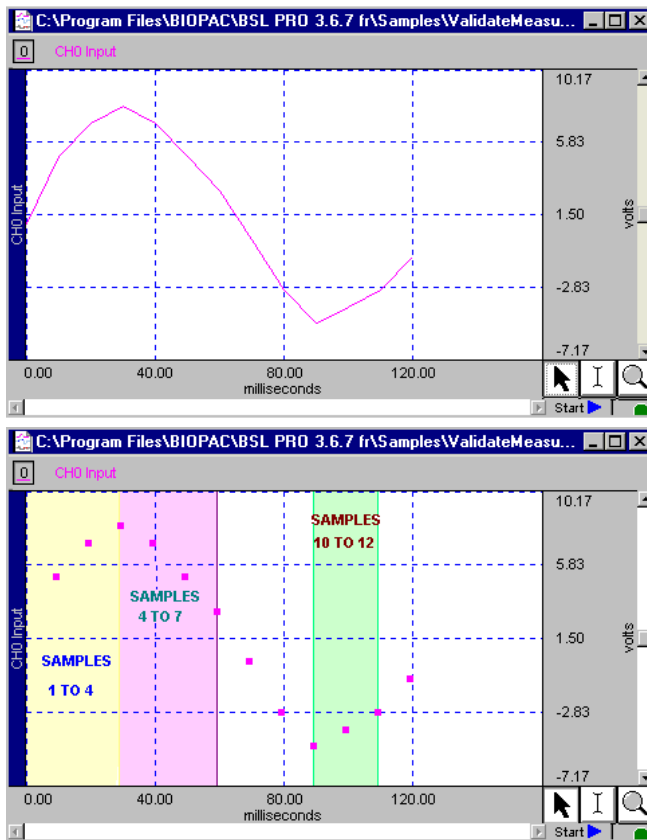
C:\Program Files\BIOPAC\BSL PRO 3.6.7 fr\Samples\ValidateMeasu...

0 CH0 Input

CH0 Input

10.17
5.83
1.50
-2.83
-7.17

volts

0.00 40.00 80.00 120.00
milliseconds

Start

C:\Program Files\BIOPAC\BSL PRO 3.6.7 fr\Samples\ValidateMeasu...

0 CH0 Input

CH0 Input

SAMPLES 1 TO 4

SAMPLES 4 TO 7

SAMPLES 10 TO 12

10.17
5.83
1.50
-2.83
-7.17

volts

0.00 40.00 80.00 120.00
milliseconds

Start